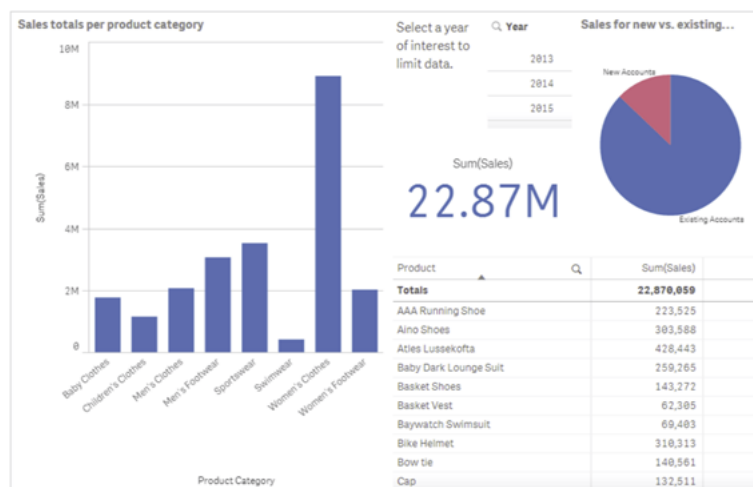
Sales totals per product category

10M
8M
6M
4M
2M
0

Sum(Sales)

Baby Clothes
Children's Clothes
Men's Clothes
Men's Footwear
Sportswear
Swimwear
Women's Clothes
Women's Footwear

Product Category

Select a year of interest to limit data.

Year
2013
2014
2015

Sales for new vs. existing...

New Accounts
Existing Accounts

Sum(Sales)
22.87M

| Product | Sum(Sales) |
|---|---|
| Totals | 22,870,059 |
| AAA Running Shoe | 223,525 |
| Aino Shoes | 303,588 |
| Atles Lussekofta | 428,443 |
| Baby Dark Lounge Suit | 259,265 |
| Basket Shoes | 143,272 |
| Basket Vest | 62,305 |
| Baywatch Swimsuit | 69,403 |
| Bike Helmet | 310,313 |
| Bow tie | 140,561 |
| Cap | 132,511 |